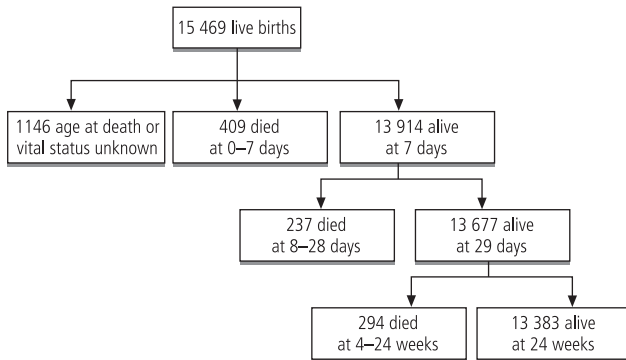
15 469 live births

1146 age at death or vital status unknown

409 died at 0–7 days

13 914 alive at 7 days

237 died at 8–28 days

13 677 alive at 29 days

294 died at 4–24 weeks

13 383 alive at 24 weeks